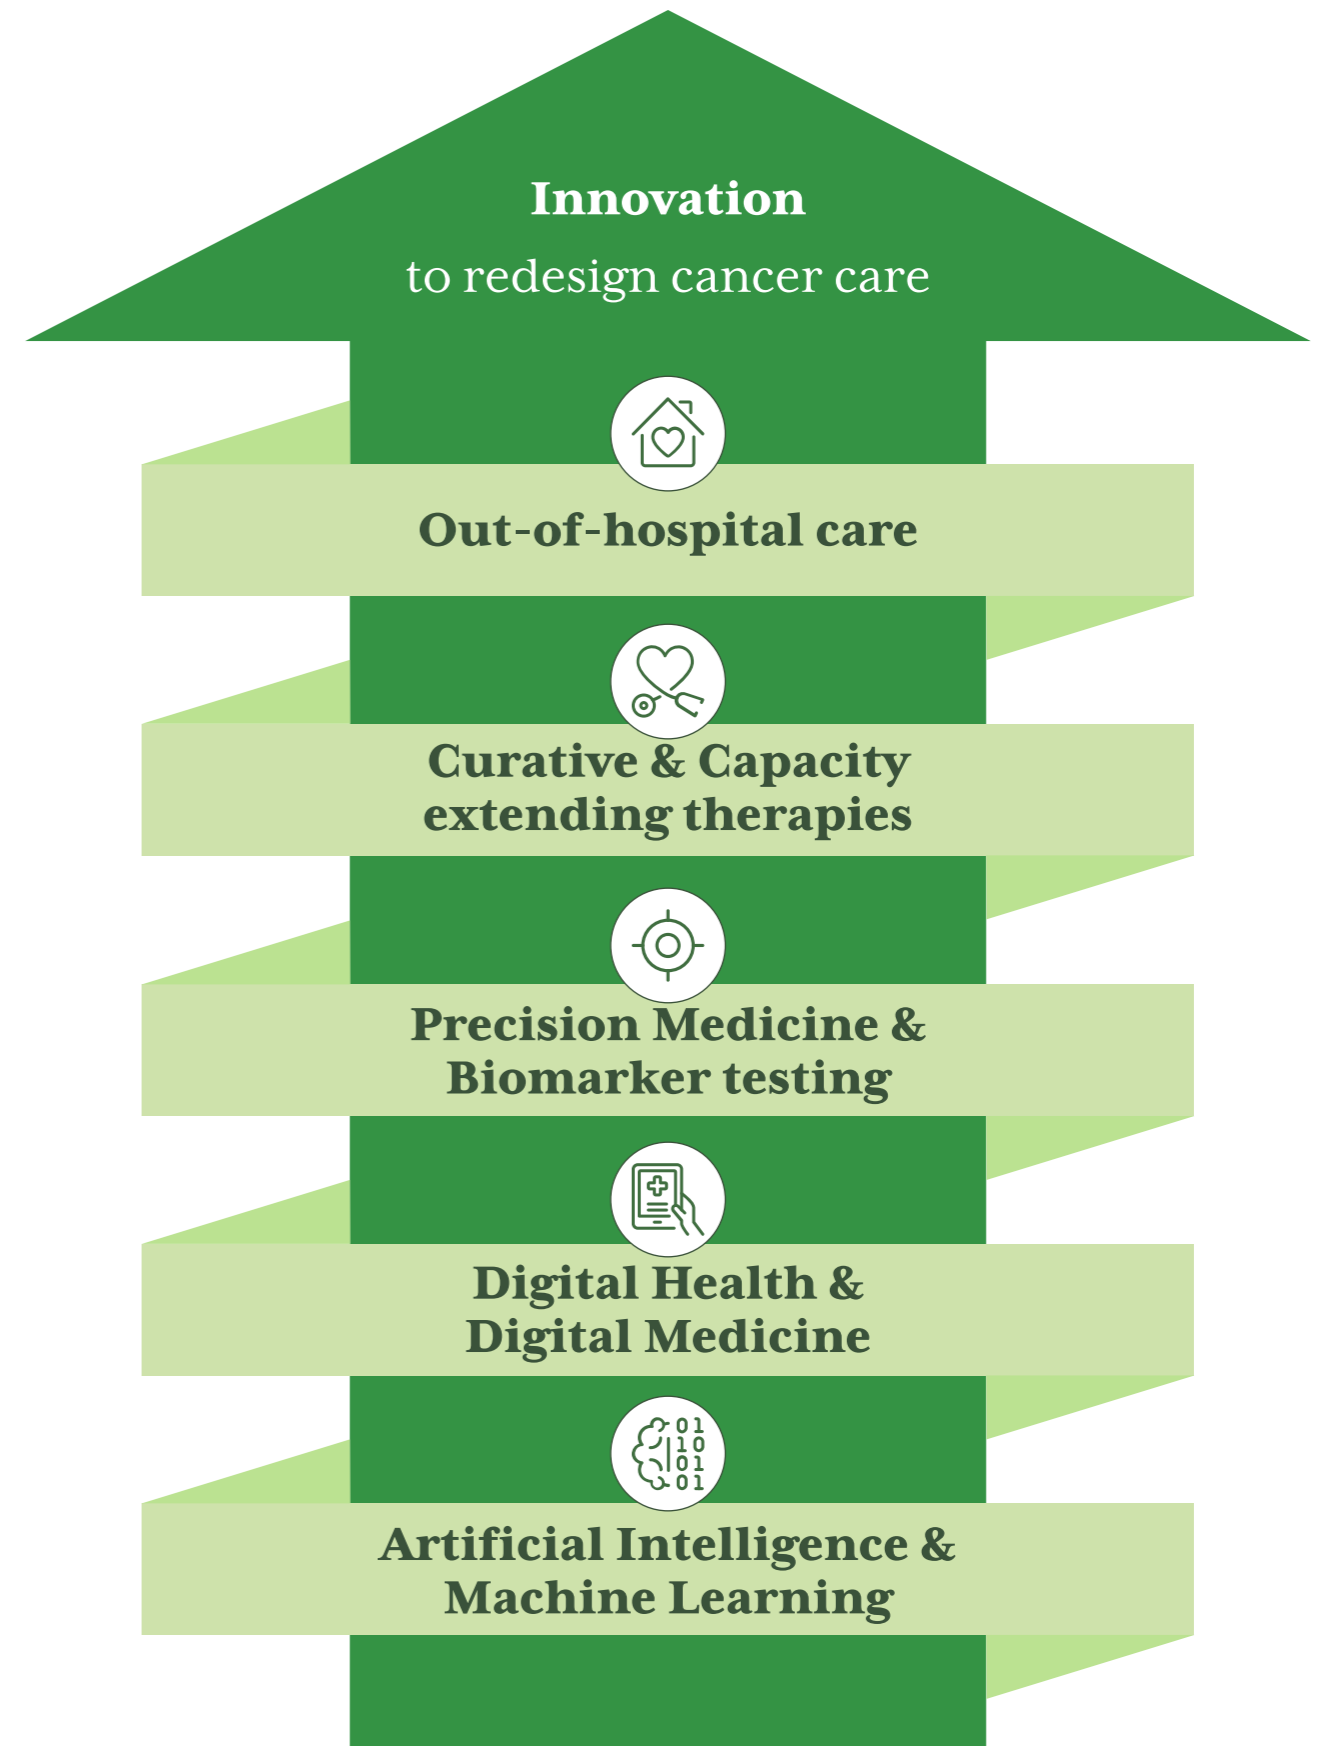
Innovation
to redesign cancer care

Out-of-hospital care

Curative & Capacity extending therapies

Precision Medicine & Biomarker testing

Digital Health & Digital Medicine

01
10
01
01

Artificial Intelligence & Machine Learning